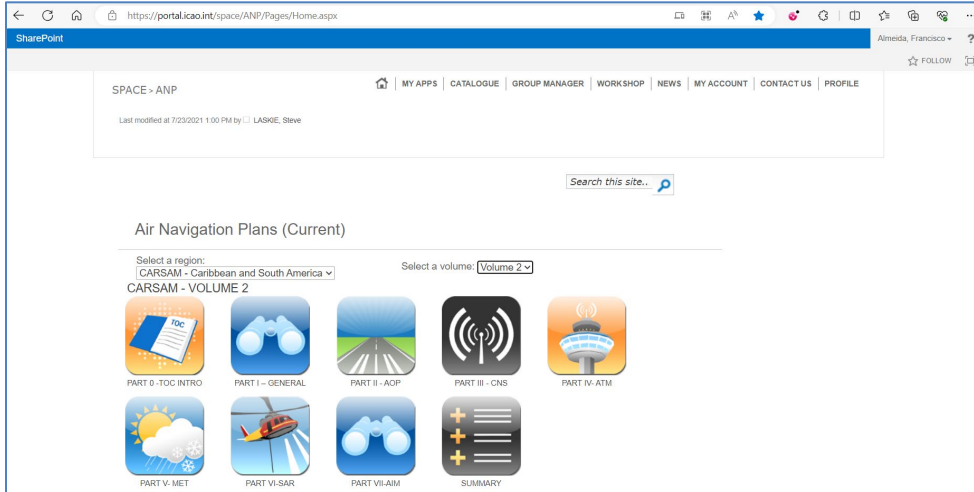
https://portal.icao.int/space/ANP/Pages/Home.aspx

SharePoint

Almeida, Francisco ▾ ?

FOLLOW

SPACE › ANP

MY APPS | CATALOGUE | GROUP MANAGER | WORKSHOP | NEWS | MY ACCOUNT | CONTACT US | PROFILE

Last modified at 7/23/2021 1:00 PM by LASKIE, Steve

Search this site...

Air Navigation Plans (Current)

Select a region:
CARSAM - Caribbean and South America

Select a volume: Volume 2

CARSAM - VOLUME 2

TOC

PART 0 -TOC INTRO

PART I – GENERAL

PART II - AOP

PART III - CNS

PART IV- ATM

PART V- MET

PART VI-SAR

PART VII-AIM

SUMMARY